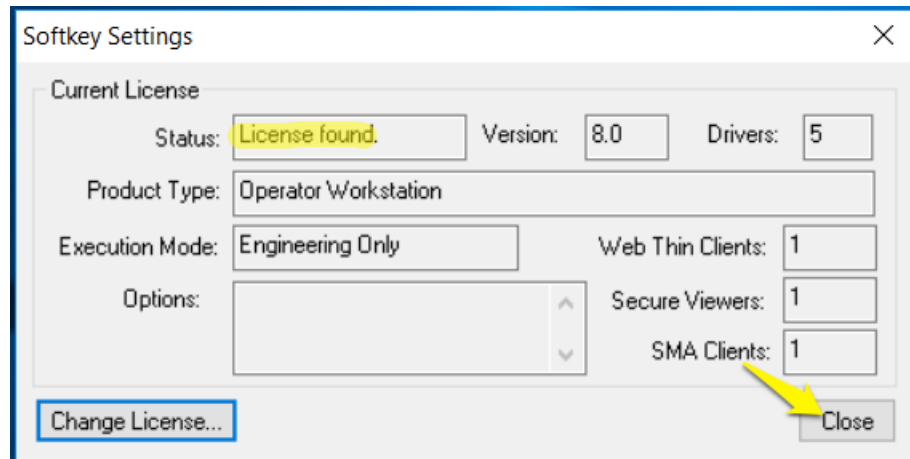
Softkey Settings

Current License

Status: License found.

Version: 8.0

Drivers: 5

Product Type: Operator Workstation

Execution Mode: Engineering Only

Web Thin Clients: 1

Options:

Secure Viewers: 1

SMA Clients: 1

Change License...

Close